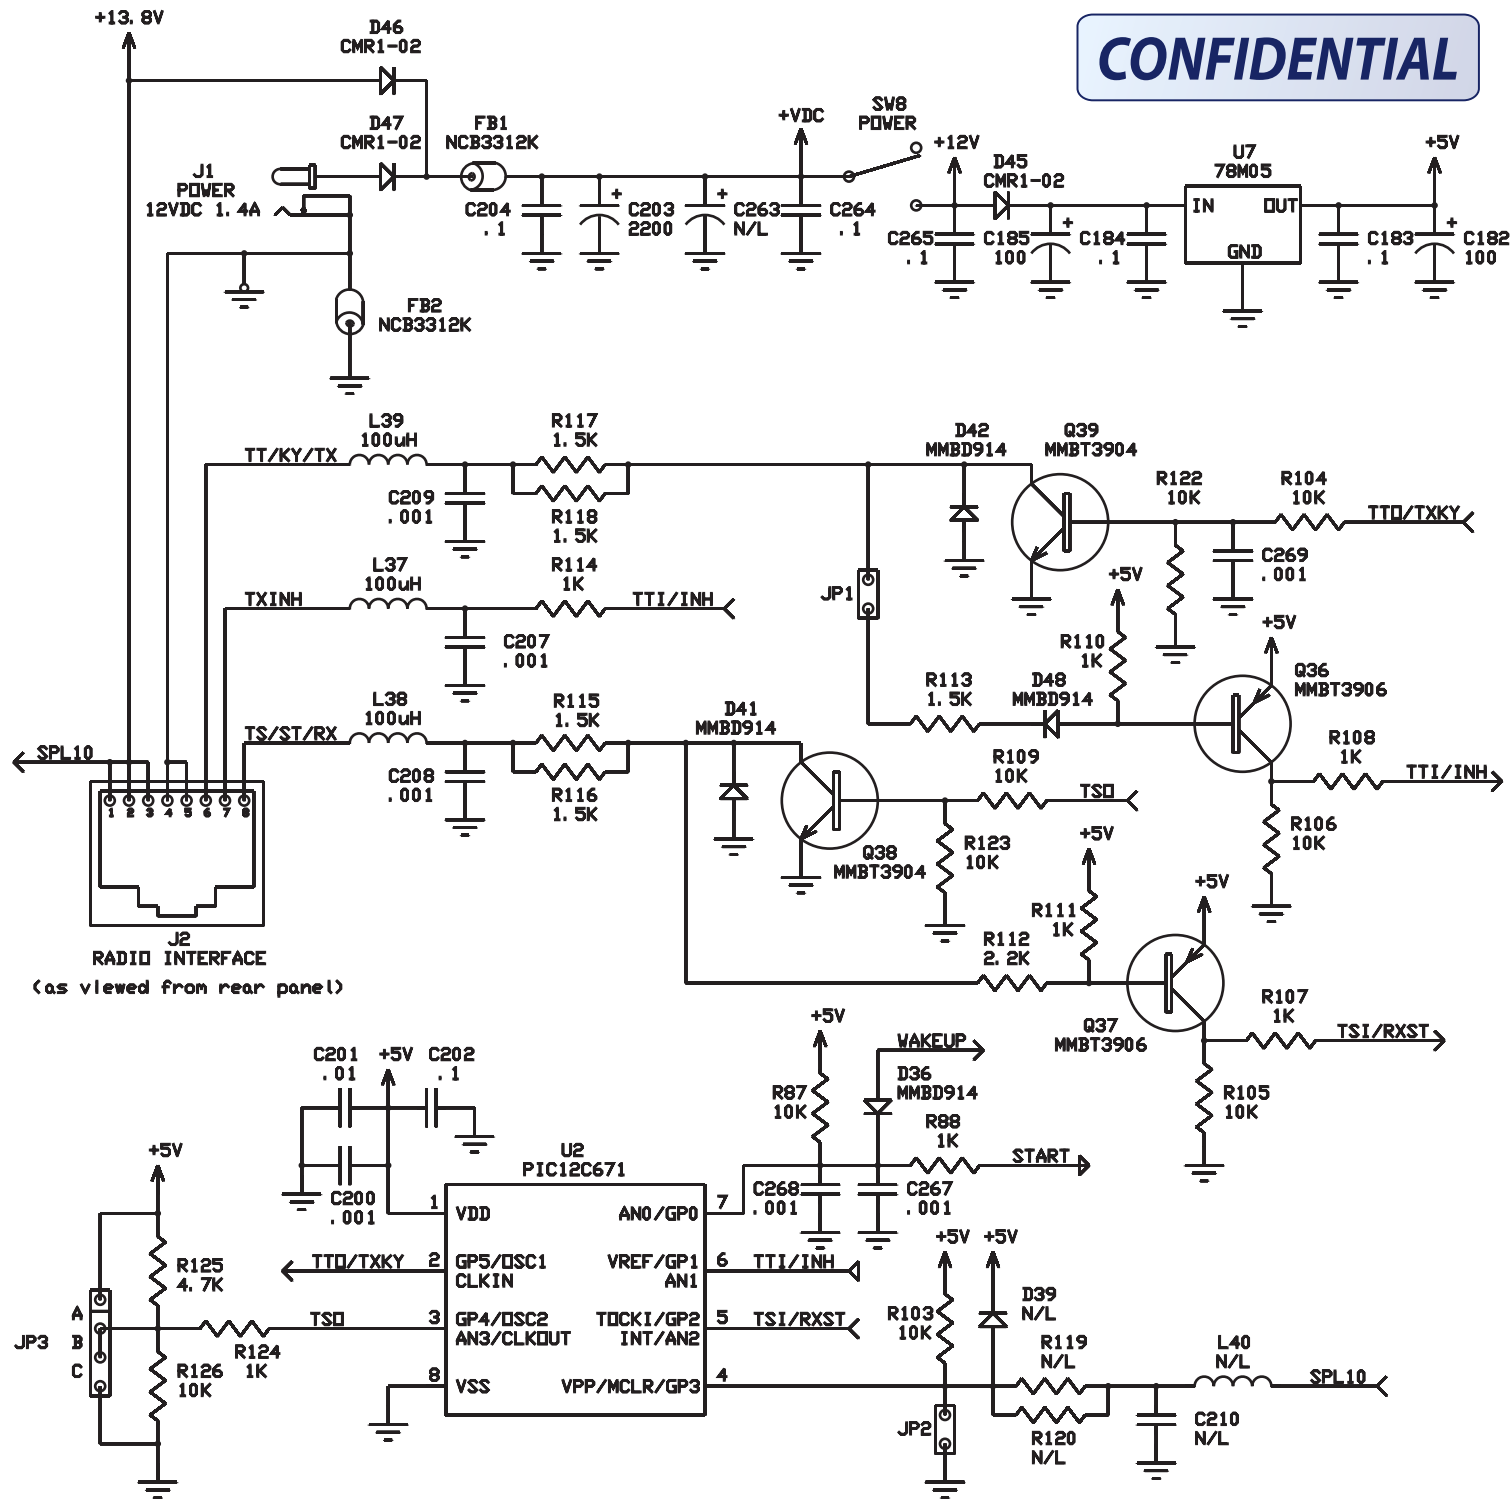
CONFIDENTIAL

+13.8V
D46 CMR1-02
D47 CMR1-02
FB1 NCB3312K
+VDC
SW8 POWER
+12V
D45 CMR1-02
U7 78M05
+5V
J1 POWER 12VDC 1.4A
C204 .1
C203 2200
C263 N/L
C264 .1
C265 .1
C185 100
C184 .1
IN OUT GND
C183 .1
C182 100
FB2 NCB3312K

L39 100uH
TT/KY/TX
R117 1.5K
C209 .001
R118 1.5K
D42 MMBD914
Q39 MMBT3904
R122 10K
R104 10K
TTO/TXKY
C269 .001
L37 100uH
TXINH
R114 1K
TTI/INH
C207 .001
JP1
+5V
R110 1K
+5V
Q36 MMBT3906
R113 1.5K
D48 MMBD914
L38 100uH
TS/ST/RX
R115 1.5K
D41 MMBD914
R108 1K
TTI/INH
SPL10
C208 .001
R116 1.5K
R109 10K
TSO
R106 10K
Q38 MMBT3904
R123 10K
+5V
+5V
R111 1K
J2 RADIO INTERFACE (as viewed from rear panel)
R112 2.2K
Q37 MMBT3906
R107 1K
TSI/RXST
1 2 3 4 5 6 7 8

C201 .01
+5V
C202 .1
+5V
WAKEUP
D36 MMBD914
R87 10K
R88 1K
R105 10K
U2 PIC12C671
START
C200 .001
+5V
1 VDD
AN0/GP0 7
C268 .001
C267 .001
R125 4.7K
TTO/TXKY
2 GP5/OSC1 CLKIN
VREF/GP1 AN1 6
TTI/INH
+5V +5V
D39 N/L
A
JP3 B
C
R124 1K
TSO
3 GP4/OSC2 AN3/CLKOUT
TOCKI/GP2 INT/AN2 5
TSI/RXST
R103 10K
R119 N/L
L40 N/L
R126 10K
8 VSS
VPP/MCLR/GP3 4
SPL10
JP2
R120 N/L
C210 N/L